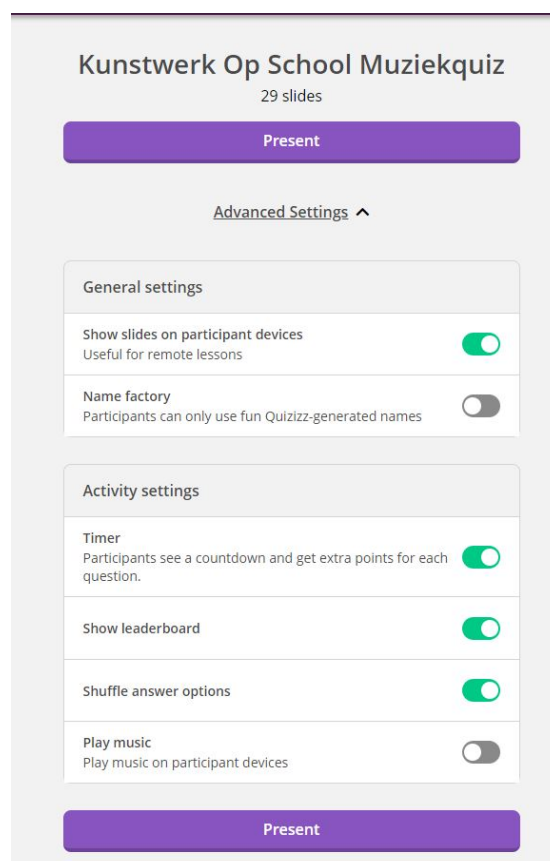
Kunstwerk Op School Muziekquiz
29 slides

Present

Advanced Settings

General settings

Show slides on participant devices
Useful for remote lessons

Name factory
Participants can only use fun Quizizz-generated names

Activity settings

Timer
Participants see a countdown and get extra points for each question.

Show leaderboard

Shuffle answer options

Play music
Play music on participant devices

Present